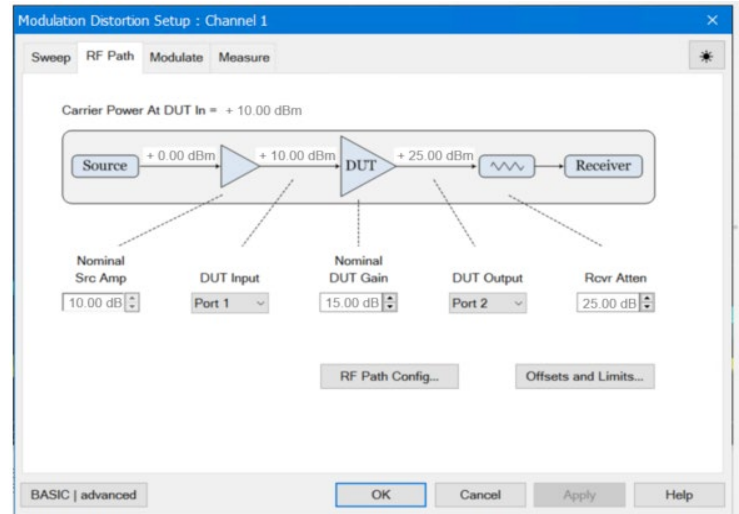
Modulation Distortion Setup : Channel 1

×

Sweep RF Path Modulate Measure

Carrier Power At DUT In = + 10.00 dBm

Source + 0.00 dBm + 10.00 dBm DUT + 25.00 dBm Receiver

Nominal Src Amp

10.00 dB

DUT Input

Port 1

Nominal DUT Gain

15.00 dB

DUT Output

Port 2

Rcvr Atten

25.00 dB

RF Path Config...

Offsets and Limits...

BASIC | advanced

OK

Cancel

Apply

Help